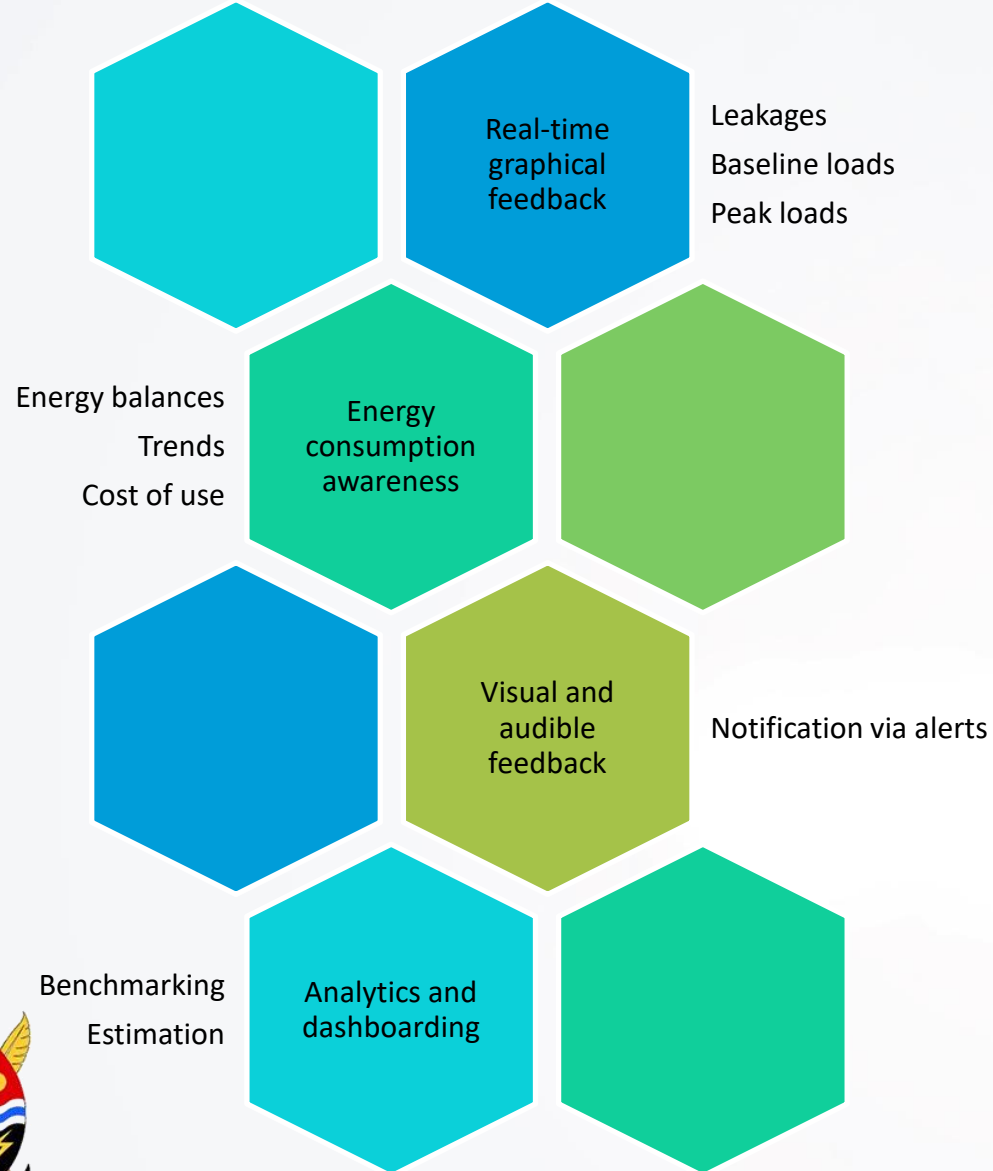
Real-time graphical feedback

Leakages
Baseline loads
Peak loads

Energy balances
Trends
Cost of use

Energy consumption awareness

Visual and audible feedback

Notification via alerts

Benchmarking
Estimation

Analytics and dashboarding